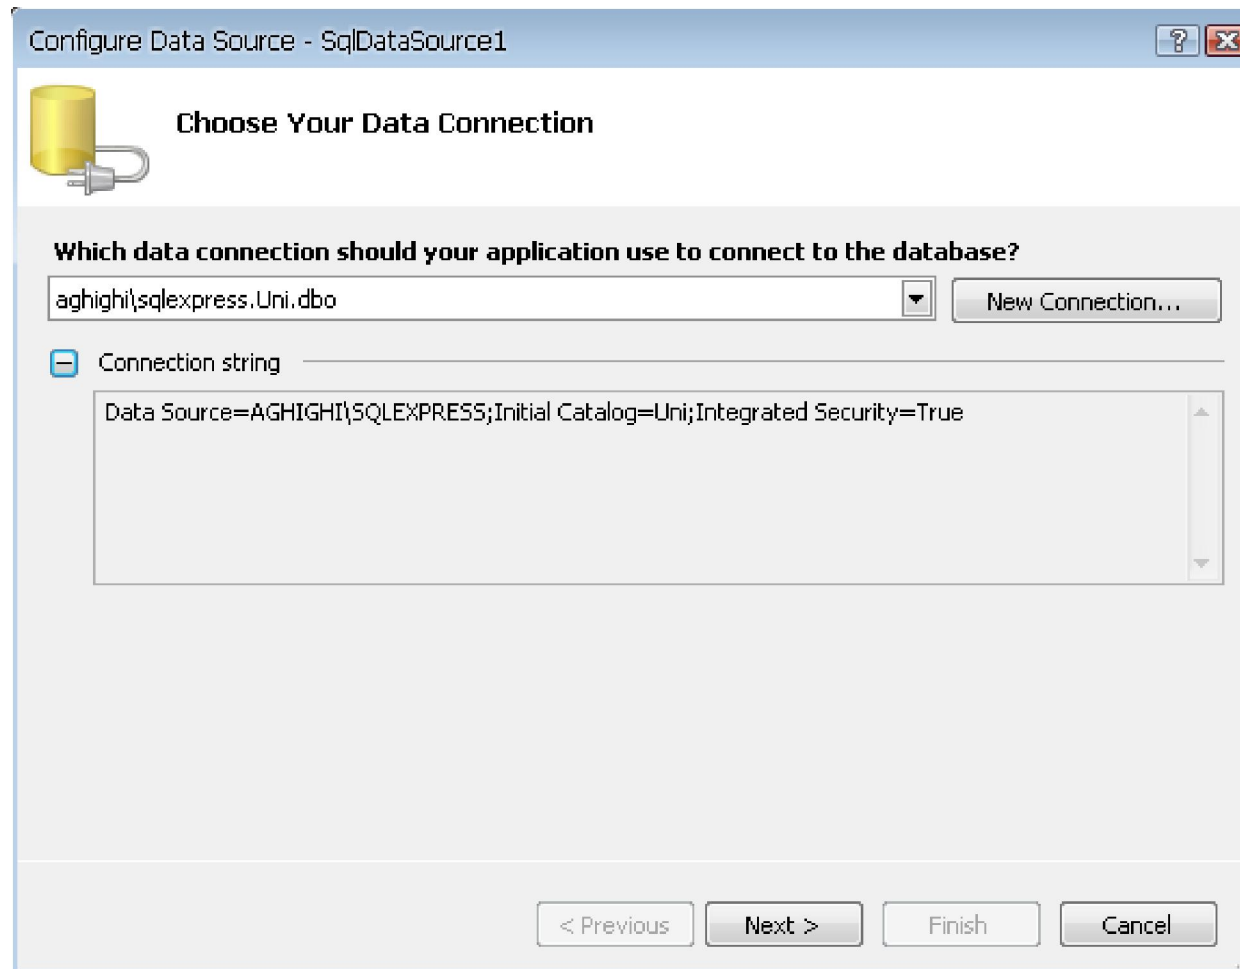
Configure Data Source - SqlDataSource1

?

Choose Your Data Connection

Which data connection should your application use to connect to the database?

aghighi\sqlexpress.Uni.dbo

New Connection...

Connection string

Data Source=AGHIGHI\SQLEXPRESS;Initial Catalog=Uni;Integrated Security=True

< Previous

Next >

Finish

Cancel